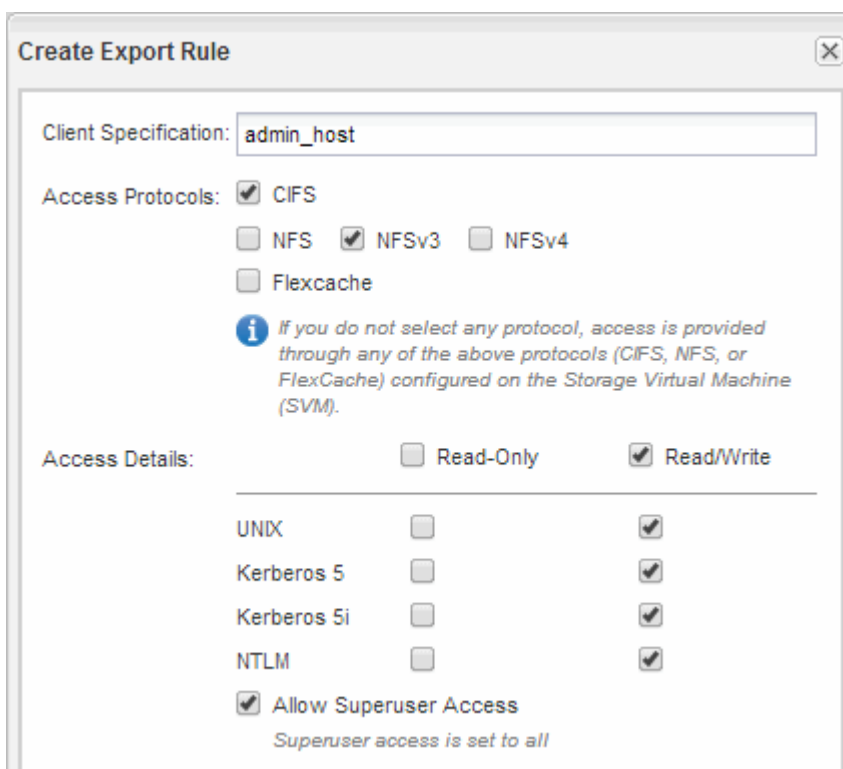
Create Export Rule

Client Specification: admin_host

Access Protocols: CIFS

NFS NFSv3 NFSv4

Flexcache

If you do not select any protocol, access is provided through any of the above protocols (CIFS, NFS, or FlexCache) configured on the Storage Virtual Machine (SVM).

Access Details: Read-Only Read/Write

UNIX

Kerberos 5

Kerberos 5i

NTLM

Allow Superuser Access

Superuser access is set to all